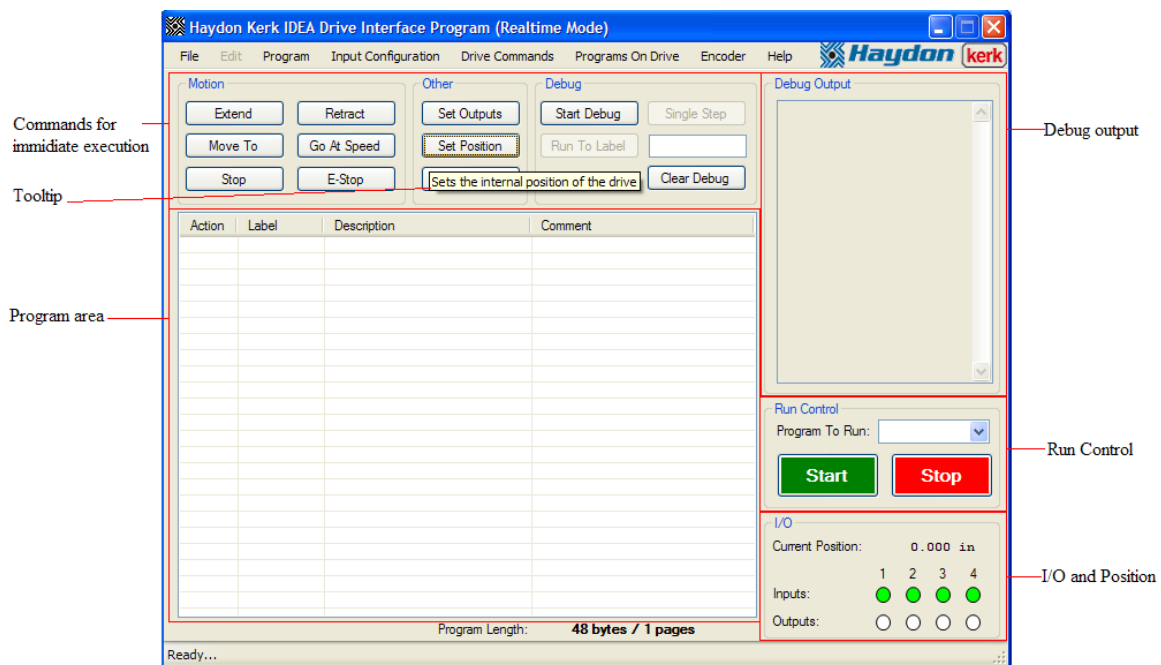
Haydon Kerk IDEA Drive Interface Program (Realtime Mode)

File Edit Program Input Configuration Drive Commands Programs On Drive Encoder Help

Haydon kerk

Commands for immidiate execution

Motion
Extend
Retract
Move To
Go At Speed
Stop
E-Stop

Other
Set Outputs
Set Position

Debug
Start Debug
Single Step
Run To Label
Clear Debug

Tooltip

Sets the internal position of the drive

Debug Output

Debug output

| Action | Label | Description | Comment |
|---|---|---|---|

Program area

Run Control
Program To Run:
Start
Stop

Run Control

I/O
Current Position: 0.000 in
1 2 3 4
Inputs:
Outputs:

I/O and Position

Program Length: 48 bytes / 1 pages

Ready...